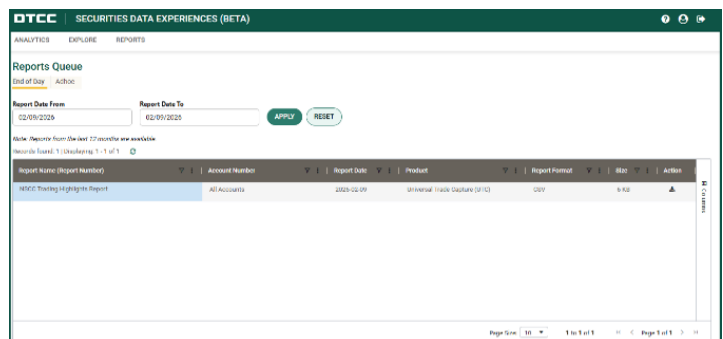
DTCC | SECURITIES DATA EXPERIENCES (BETA)

ANALYTICS EXPLORE REPORTS

Reports Queue

End of Day Adhoc

Report Date From
02/09/2026

Report Date To
02/09/2026

APPLY RESET

Note: Reports from the last 12 months are available

Records found: 1 | Displaying 1 - 1 of 1

| Report Name (Report Number) | Account Number | Report Date | Product | Report Format | Size | Action |
|---|---|---|---|---|---|---|
| NSCC Trading Highlights Report | All Accounts | 2026-02-09 | Universal Trade Capture (UTC) | CSV | 6 Kb | |

Columns

Page Size: 10 1 to 1 of 1 Page 1 of 1